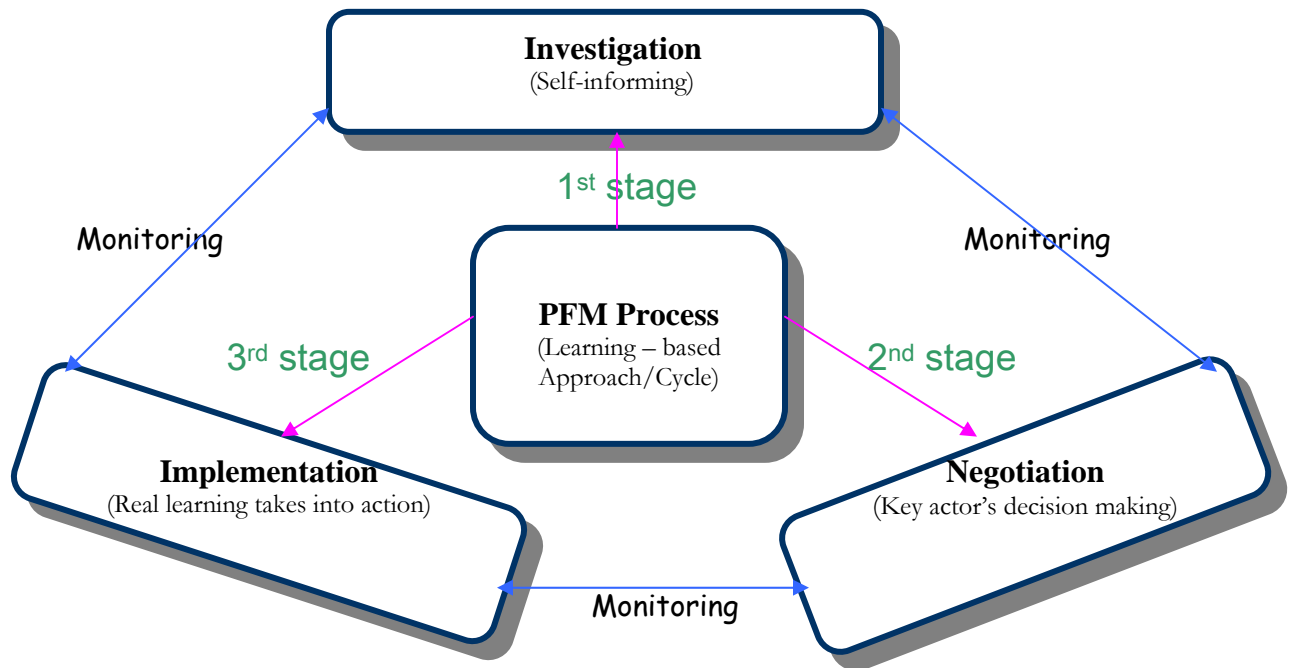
Investigation
(Self-informing)

1$^{st}$ stage

Monitoring

Monitoring

PFM Process
(Learning – based Approach/Cycle)

3$^{rd}$ stage

2$^{nd}$ stage

Implementation
(Real learning takes into action)

Negotiation
(Key actor's decision making)

Monitoring